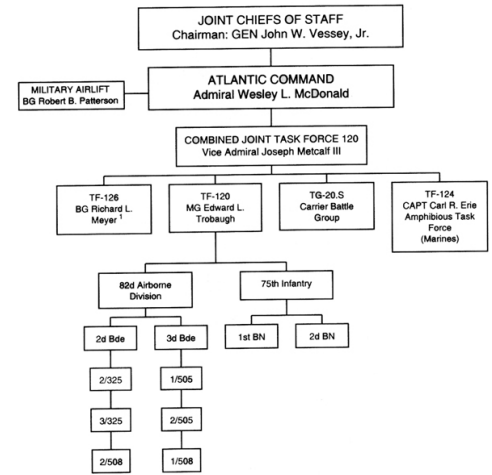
JOINT CHIEFS OF STAFF
Chairman: GEN John W. Vessey, Jr.

MILITARY AIRLIFT
BG Robert B. Patterson

ATLANTIC COMMAND
Admiral Wesley L. McDonald

COMBINED JOINT TASK FORCE 120
Vice Admiral Joseph Metcalf III

TF-126
BG Richard L. Meyer $^1$

TF-120
MG Edward L. Trobaugh

TG-20.S
Carrier Battle Group

TF-124
CAPT Carl R. Erie
Amphibious Task Force
(Marines)

82d Airborne Division

75th Infantry

2d Bde

3d Bde

1st BN

2d BN

2/325

1/505

3/325

2/505

2/508

1/508